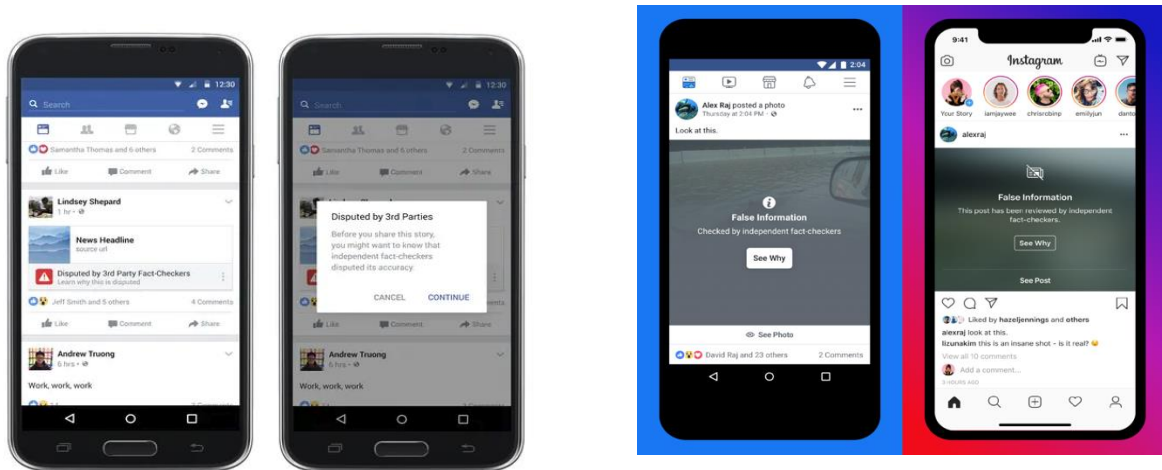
12:30
Search
Samantha Thomas and 6 others
2 Comments
Like
Comment
Share
Lindsey Shepard
1 hr
News Headline
source url
Disputed by 3rd Party Fact-Checkers
Learn why this is disputed
Jeff Smith and 5 others
4 Comments
Like
Comment
Share
Andrew Truong
6 hrs
Work, work, work

12:30
Search
Samantha Thomas and 6 others
2 Comments
Like
Comment
Share
Disputed by 3rd Parties
Before you share this story, you might want to know that independent fact-checkers disputed its accuracy.
CANCEL
CONTINUE
Like
Comment
Share
Andrew Truong
6 hrs
Work, work, work

2:04
Alex Raj posted a photo
Thursday at 2:04 PM
Look at this.
False Information
Checked by independent fact-checkers
See Why
See Photo
David Raj and 23 others
2 Comments

9:41
Instagram
Your Story
iamjaywee
chrisrobinp
emilyjun
danto
alexraj
False Information
This post has been reviewed by independent fact-checkers.
See Why
See Post
Liked by hazeljennings and others
alexraj look at this.
lizunakim this is an insane shot - is it real? 😮
View all 10 comments
Add a comment...
3 HOURS AGO